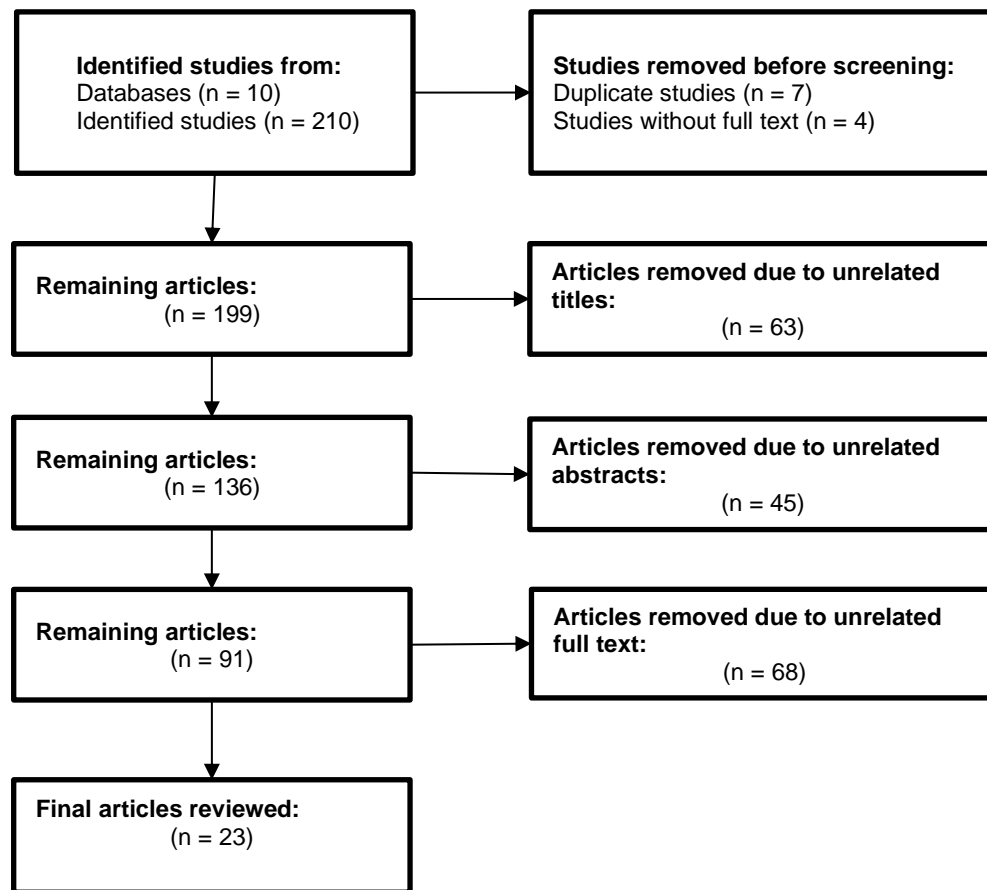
**Identified studies from:**
Databases (n = 10)
Identified studies (n = 210)

**Studies removed before screening:**
Duplicate studies (n = 7)
Studies without full text (n = 4)

**Remaining articles:**
(n = 199)

**Articles removed due to unrelated titles:**
(n = 63)

**Remaining articles:**
(n = 136)

**Articles removed due to unrelated abstracts:**
(n = 45)

**Remaining articles:**
(n = 91)

**Articles removed due to unrelated full text:**
(n = 68)

**Final articles reviewed:**
(n = 23)